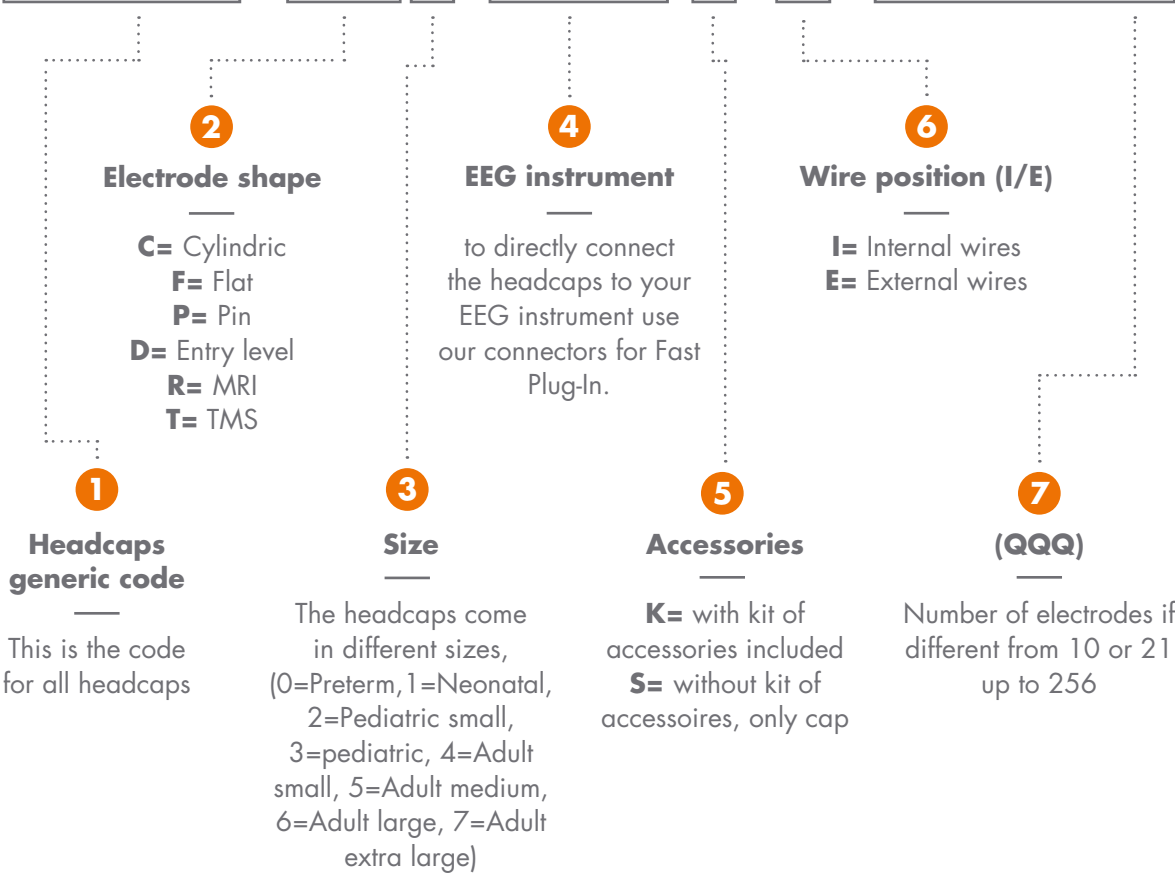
2
Electrode shape
C= Cylindric
F= Flat
P= Pin
D= Entry level
R= MRI
T= TMS

4
EEG instrument
to directly connect the headcaps to your EEG instrument use our connectors for Fast Plug-In.

6
Wire position (I/E)
I= Internal wires
E= External wires

1
Headcaps generic code
This is the code for all headcaps

3
Size
The headcaps come in different sizes, (0=Preterm,1=Neonatal, 2=Pediatric small, 3=pediatric, 4=Adult small, 5=Adult medium, 6=Adult large, 7=Adult extra large)

5
Accessories
K= with kit of accessories included
S= without kit of accessoires, only cap

7
(QQQ)
Number of electrodes if different from 10 or 21 up to 256